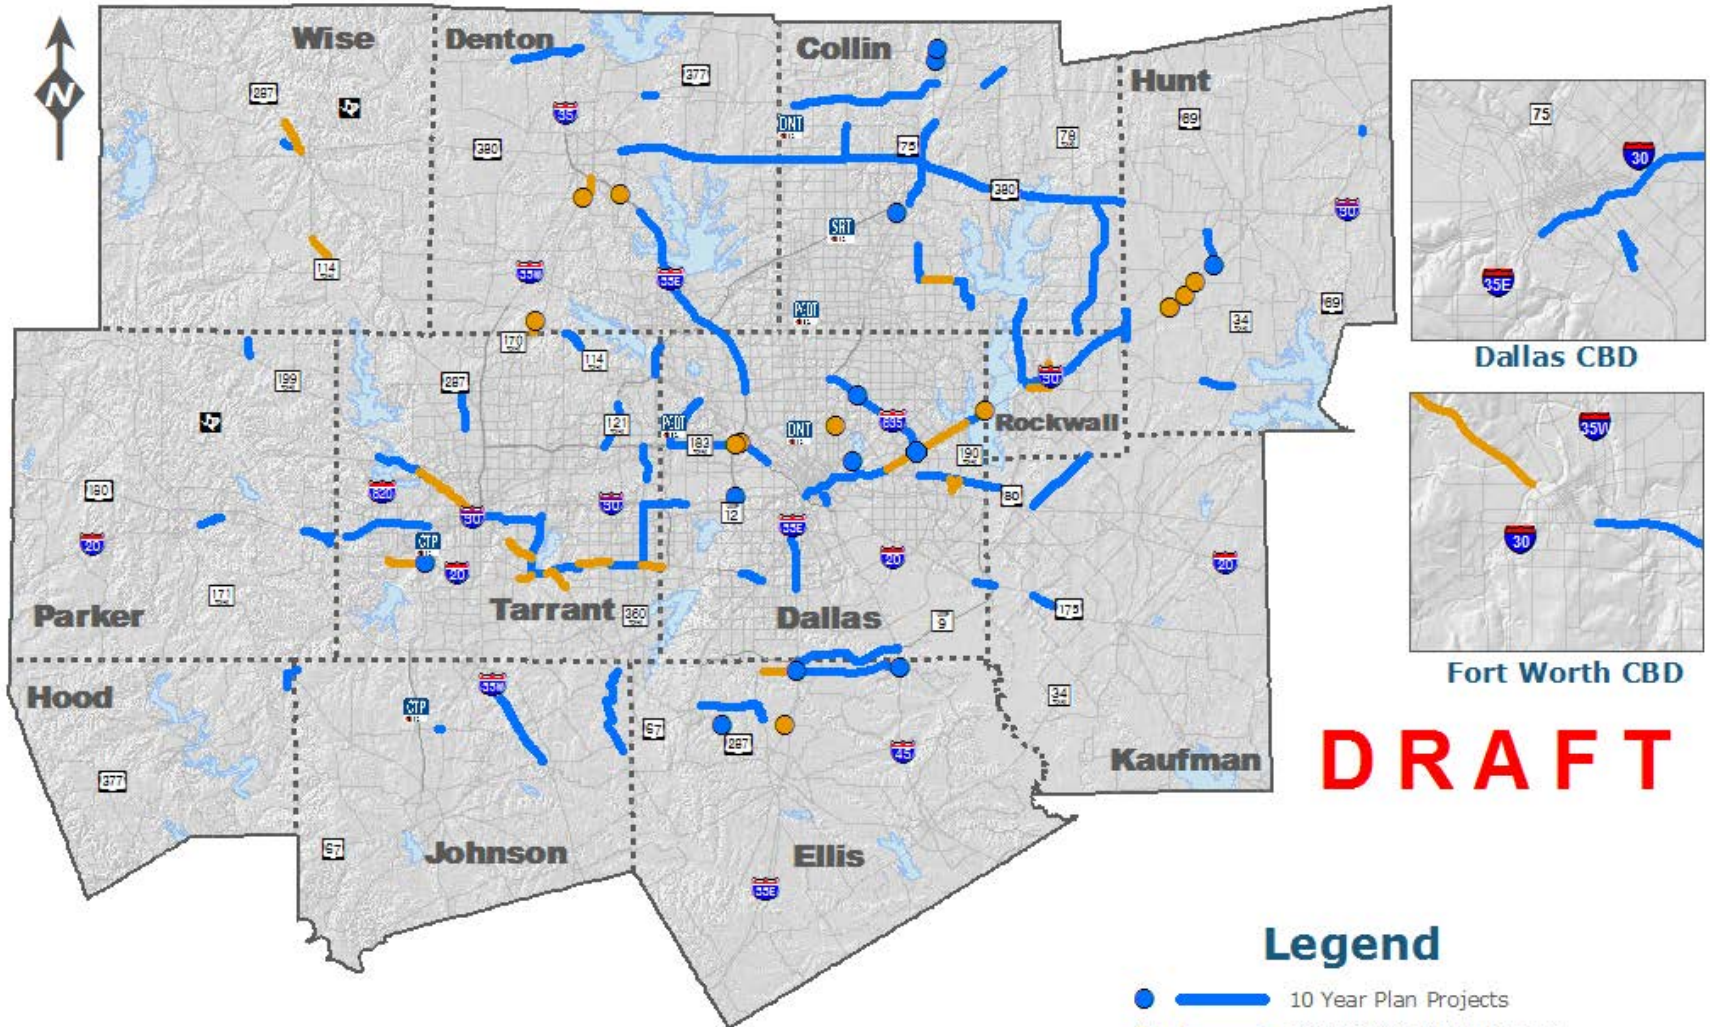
N

Wise
Denton
Collin
Hunt
Parker
Tarrant
Dallas
Rockwall
Kaufman
Hood
Johnson
Ellis

287
114
377
380
35
35W
35E
DNT
75
380
SRT
PGBT
78
69
30
34
69
170
114
199
287
121
PGBT
183
DNT
635
190
30
80
180
20
820
30
CTP
20
30
12
35E
20
20
171
360
9
175
34
CTP
35W
67
287
45
377
67
35E

Dallas CBD
75
30
35E

Fort Worth CBD
35W
30

DRAFT

Legend
10 Year Plan Projects